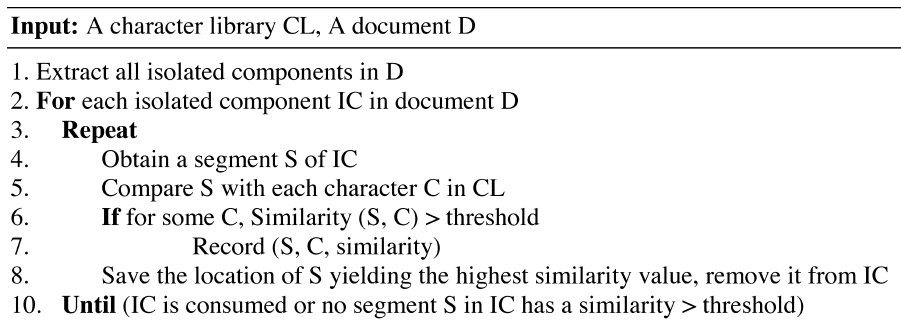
**Input:** A character library CL, A document D

1. Extract all isolated components in D
2. **For** each isolated component IC in document D
3. **Repeat**
4. Obtain a segment S of IC
5. Compare S with each character C in CL
6. **If** for some C, Similarity (S, C) > threshold
7. Record (S, C, similarity)
8. Save the location of S yielding the highest similarity value, remove it from IC
10. **Until** (IC is consumed or no segment S in IC has a similarity > threshold)